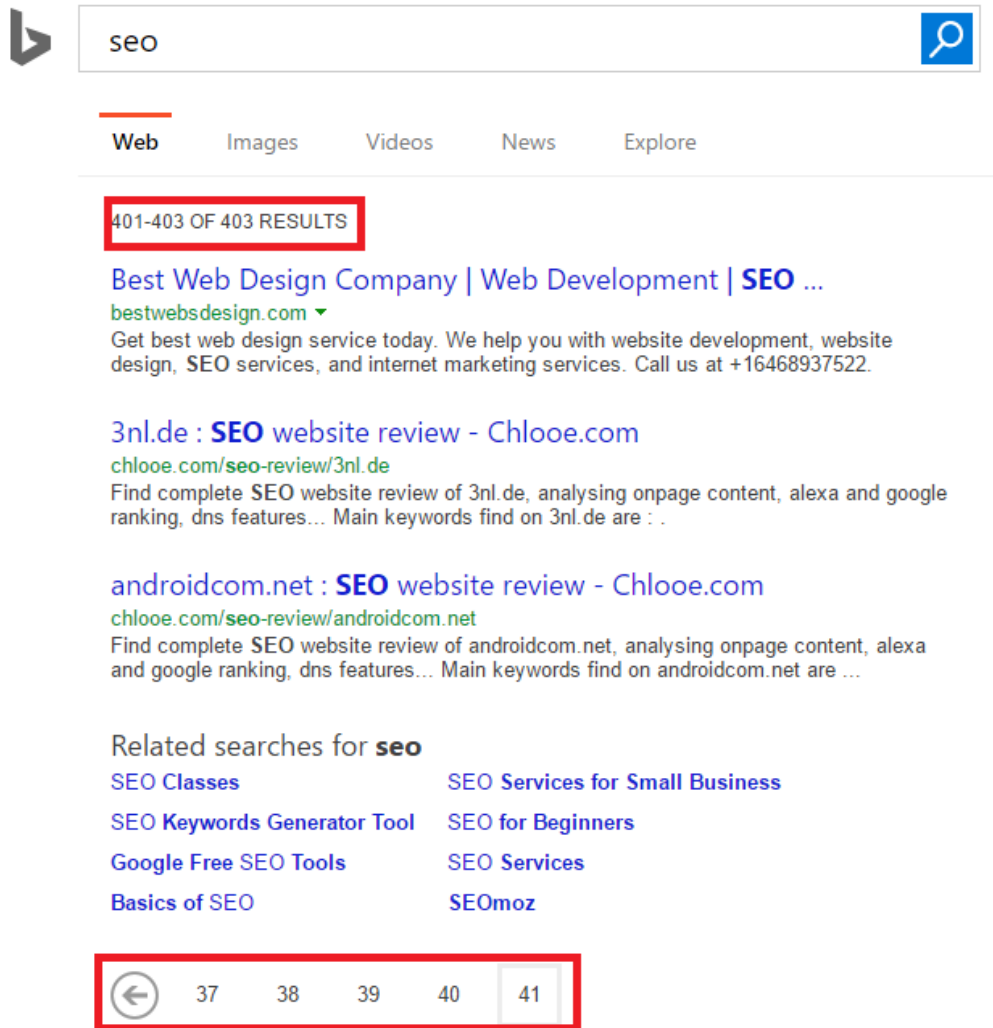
seo

Web Images Videos News Explore

401-403 OF 403 RESULTS

Best Web Design Company | Web Development | SEO ...
bestwebsdesign.com
Get best web design service today. We help you with website development, website design, SEO services, and internet marketing services. Call us at +16468937522.

3nl.de : SEO website review - Chlooe.com
chlooe.com/seo-review/3nl.de
Find complete SEO website review of 3nl.de, analysing onpage content, alexa and google ranking, dns features... Main keywords find on 3nl.de are : .

androidcom.net : SEO website review - Chlooe.com
chlooe.com/seo-review/androidcom.net
Find complete SEO website review of androidcom.net, analysing onpage content, alexa and google ranking, dns features... Main keywords find on androidcom.net are ...

Related searches for seo

SEO Classes
SEO Keywords Generator Tool
Google Free SEO Tools
Basics of SEO
SEO Services for Small Business
SEO for Beginners
SEO Services
SEOmoz

37 38 39 40 41